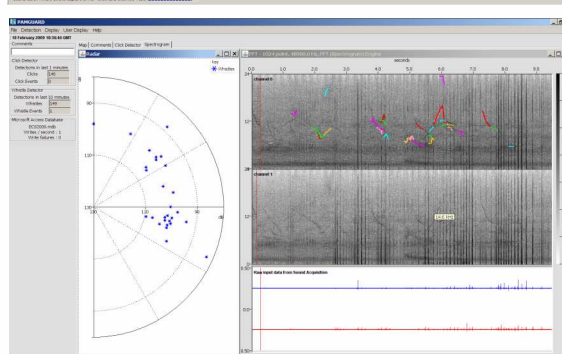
PAMGUARD
File Detection Display User Display Help
10 February 2009 15:36:46 GMT
Comments
Click Detector
Detections in last 1 minutes
Clicks 148
Click Events 0
Whistle Detector
Detections in last 10 minutes
Whistles 144
Whistle Events 1
Microsoft Access Database
ECS2009.mdb
Writes / second : 1
Write failures : 0
Map Comments Click Detector Spectrogram
Radar
Key
Whistles
90
120
150
180
150
120
90
60
dB
FFT - 1024 point, 48000 kHz, FFT (Spectrogram Engine)
seconds
0.0 1.0 2.0 3.0 4.0 5.0 6.0 7.0 8.0 9.0
channel 0
24
12
channel 1
24
12
Raw input data from Sound Acquisition
0.50
0.0
-0.50